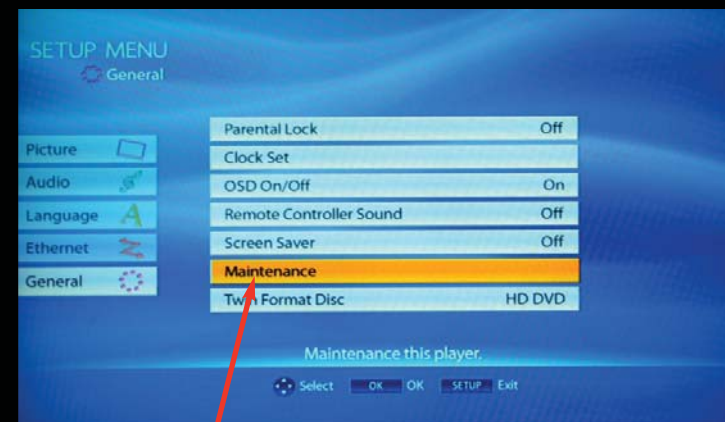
SETUP MENU
General

Picture
Audio
Language
Ethernet
General

| | |
|---|---|
| Parental Lock | Off |
| Clock Set | |
| OSD On/Off | On |
| Remote Controller Sound | Off |
| Screen Saver | Off |
| Maintenance | |
| Twin Format Disc | HD DVD |

Maintenance this player.

Select OK OK SETUP Exit